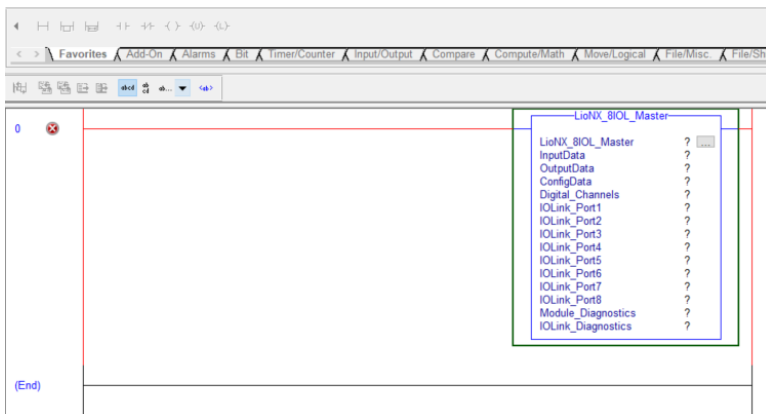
Favorites | Add-On | Alarms | Bit | Timer/Counter | Input/Output | Compare | Compute/Math | Move/Logical | File/Misc. | File/Sh

0

LioNX_8IOL_Master

| | |
|---|---|
| LioNX_8IOL_Master | ? ... |
| InputData | ? |
| OutputData | ? |
| ConfigData | ? |
| Digital_Channels | ? |
| IOLink_Port1 | ? |
| IOLink_Port2 | ? |
| IOLink_Port3 | ? |
| IOLink_Port4 | ? |
| IOLink_Port5 | ? |
| IOLink_Port6 | ? |
| IOLink_Port7 | ? |
| IOLink_Port8 | ? |
| Module_Diagnostics | ? |
| IOLink_Diagnostics | ? |

(End)